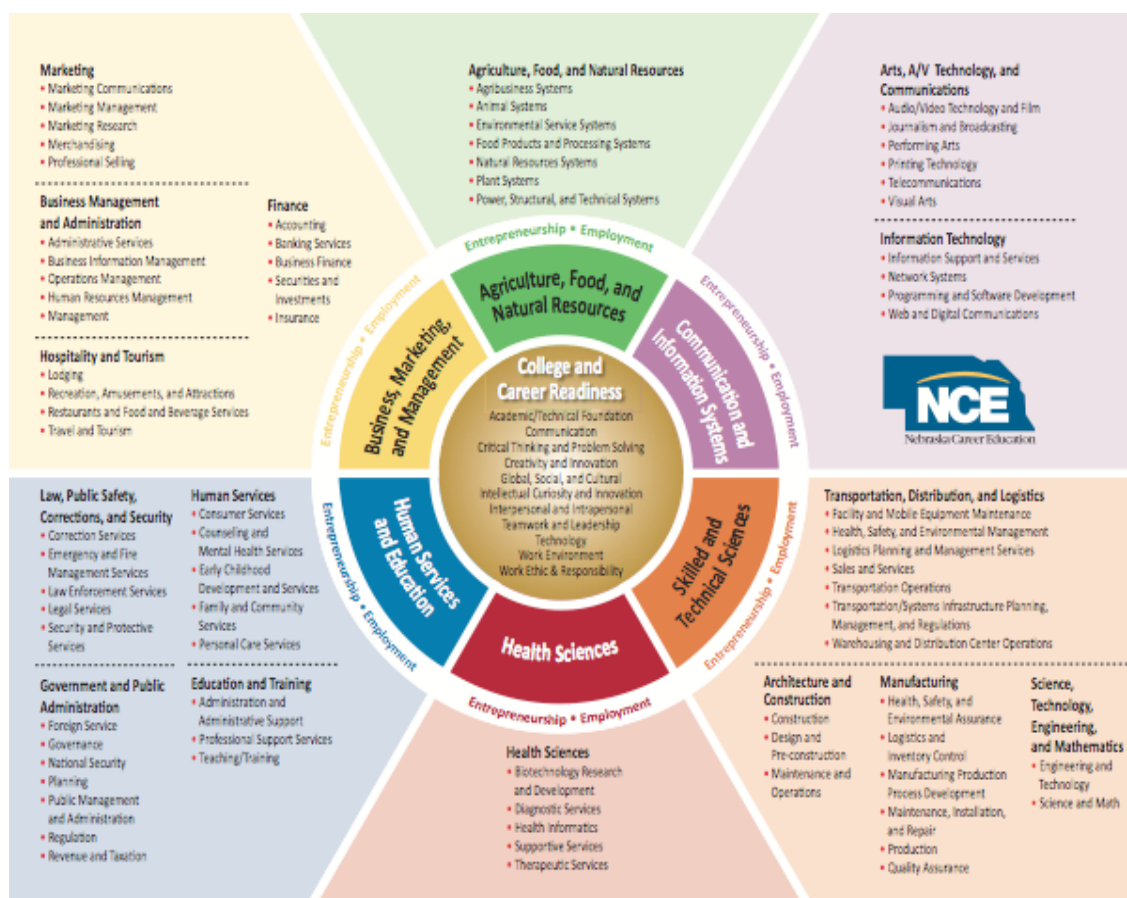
Marketing
• Marketing Communications
• Marketing Management
• Marketing Research
• Merchandising
• Professional Selling

Business Management and Administration
• Administrative Services
• Business Information Management
• Operations Management
• Human Resources Management
• Management

Finance
• Accounting
• Banking Services
• Business Finance
• Securities and Investments
• Insurance

Hospitality and Tourism
• Lodging
• Recreation, Amusements, and Attractions
• Restaurants and Food and Beverage Services
• Travel and Tourism

Agriculture, Food, and Natural Resources
• Agribusiness Systems
• Animal Systems
• Environmental Service Systems
• Food Products and Processing Systems
• Natural Resources Systems
• Plant Systems
• Power, Structural, and Technical Systems

Arts, A/V Technology, and Communications
• Audio/Video Technology and Film
• Journalism and Broadcasting
• Performing Arts
• Printing Technology
• Telecommunications
• Visual Arts

Information Technology
• Information Support and Services
• Network Systems
• Programming and Software Development
• Web and Digital Communications

NCE
Nebraska Career Education

Entrepreneurship • Employment
Agriculture, Food, and Natural Resources
Entrepreneurship • Employment
Communication and Information Systems
Entrepreneurship • Employment
Business, Marketing, and Management

College and Career Readiness
Academic/Technical Foundation
Communication
Critical Thinking and Problem Solving
Creativity and Innovation
Global, Social, and Cultural
Intellectual Curiosity and Innovation
Interpersonal and Intrapersonal
Teamwork and Leadership
Technology
Work Environment
Work Ethic & Responsibility

Entrepreneurship • Employment
Human Services and Education
Skilled and Technical Sciences
Entrepreneurship • Employment
Health Sciences
Entrepreneurship • Employment

Law, Public Safety, Corrections, and Security
• Correction Services
• Emergency and Fire Management Services
• Law Enforcement Services
• Legal Services
• Security and Protective Services

Human Services
• Consumer Services
• Counseling and Mental Health Services
• Early Childhood Development and Services
• Family and Community Services
• Personal Care Services

Government and Public Administration
• Foreign Service
• Governance
• National Security
• Planning
• Public Management and Administration
• Regulation
• Revenue and Taxation

Education and Training
• Administration and Administrative Support
• Professional Support Services
• Teaching/Training

Transportation, Distribution, and Logistics
• Facility and Mobile Equipment Maintenance
• Health, Safety, and Environmental Management
• Logistics Planning and Management Services
• Sales and Services
• Transportation Operations
• Transportation/Systems Infrastructure Planning, Management, and Regulations
• Warehousing and Distribution Center Operations

Architecture and Construction
• Construction
• Design and Pre-construction
• Maintenance and Operations

Manufacturing
• Health, Safety, and Environmental Assurance
• Logistics and Inventory Control
• Manufacturing Production Process Development
• Maintenance, Installation, and Repair
• Production
• Quality Assurance

Science, Technology, Engineering, and Mathematics
• Engineering and Technology
• Science and Math

Health Sciences
• Biotechnology Research and Development
• Diagnostic Services
• Health Informatics
• Supportive Services
• Therapeutic Services